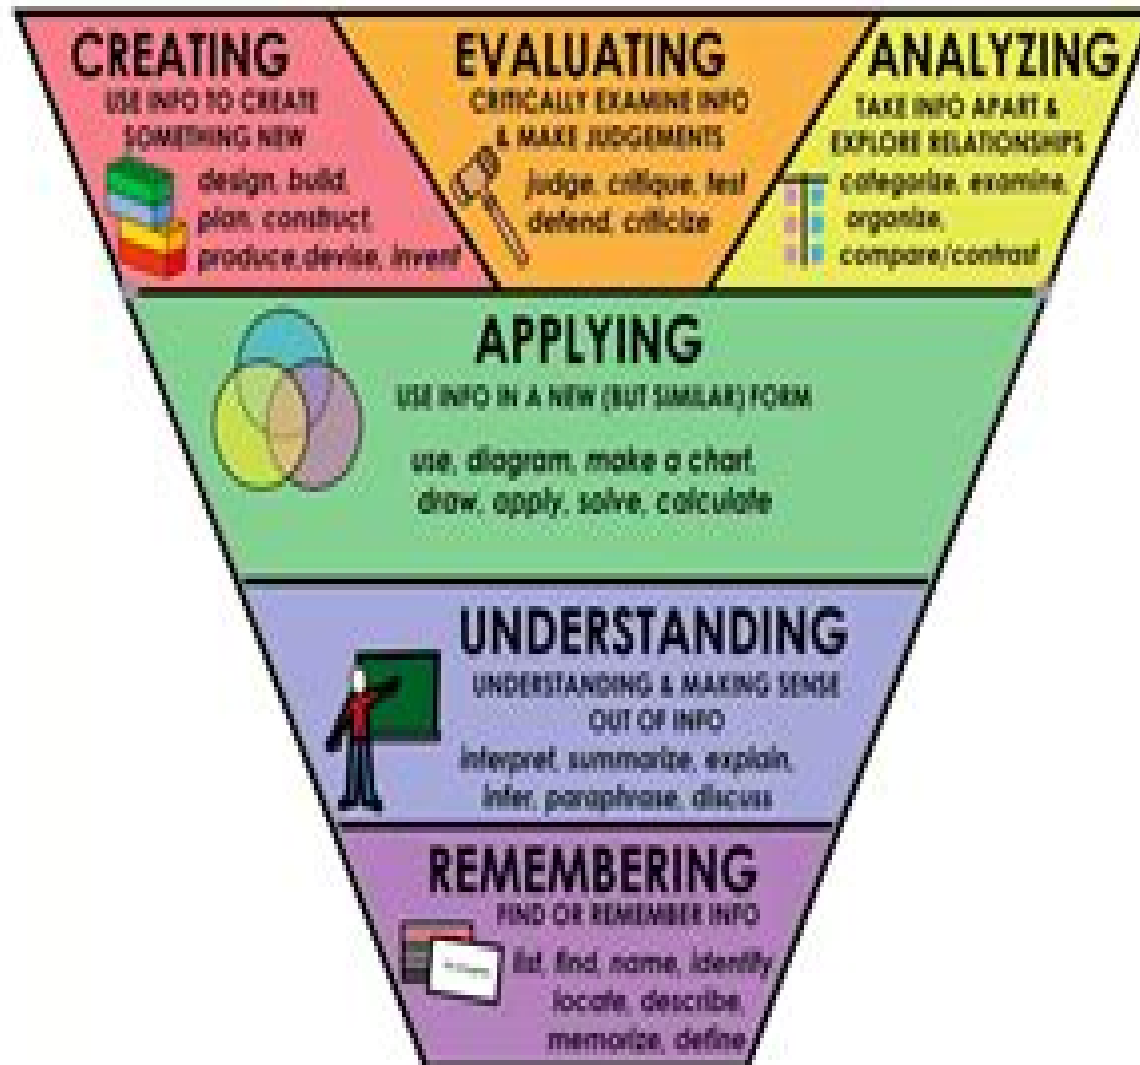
CREATING
USE INFO TO CREATE SOMETHING NEW
design, build, plan, construct, produce,devise, invent

EVALUATING
CRITICALLY EXAMINE INFO & MAKE JUDGEMENTS
judge, critique, test defend, criticize

ANALYZING
TAKE INFO APART & EXPLORE RELATIONSHIPS
categorize, examine, organize, compare/contrast

APPLYING
USE INFO IN A NEW (BUT SIMILAR) FORM
use, diagram, make a chart, draw, apply, solve, calculate

UNDERSTANDING
UNDERSTANDING & MAKING SENSE OUT OF INFO
interpret, summarize, explain, infer, paraphrase, discuss

REMEMBERING
FIND OR REMEMBER INFO
list, find, name, identify locate, describe, memorize, define